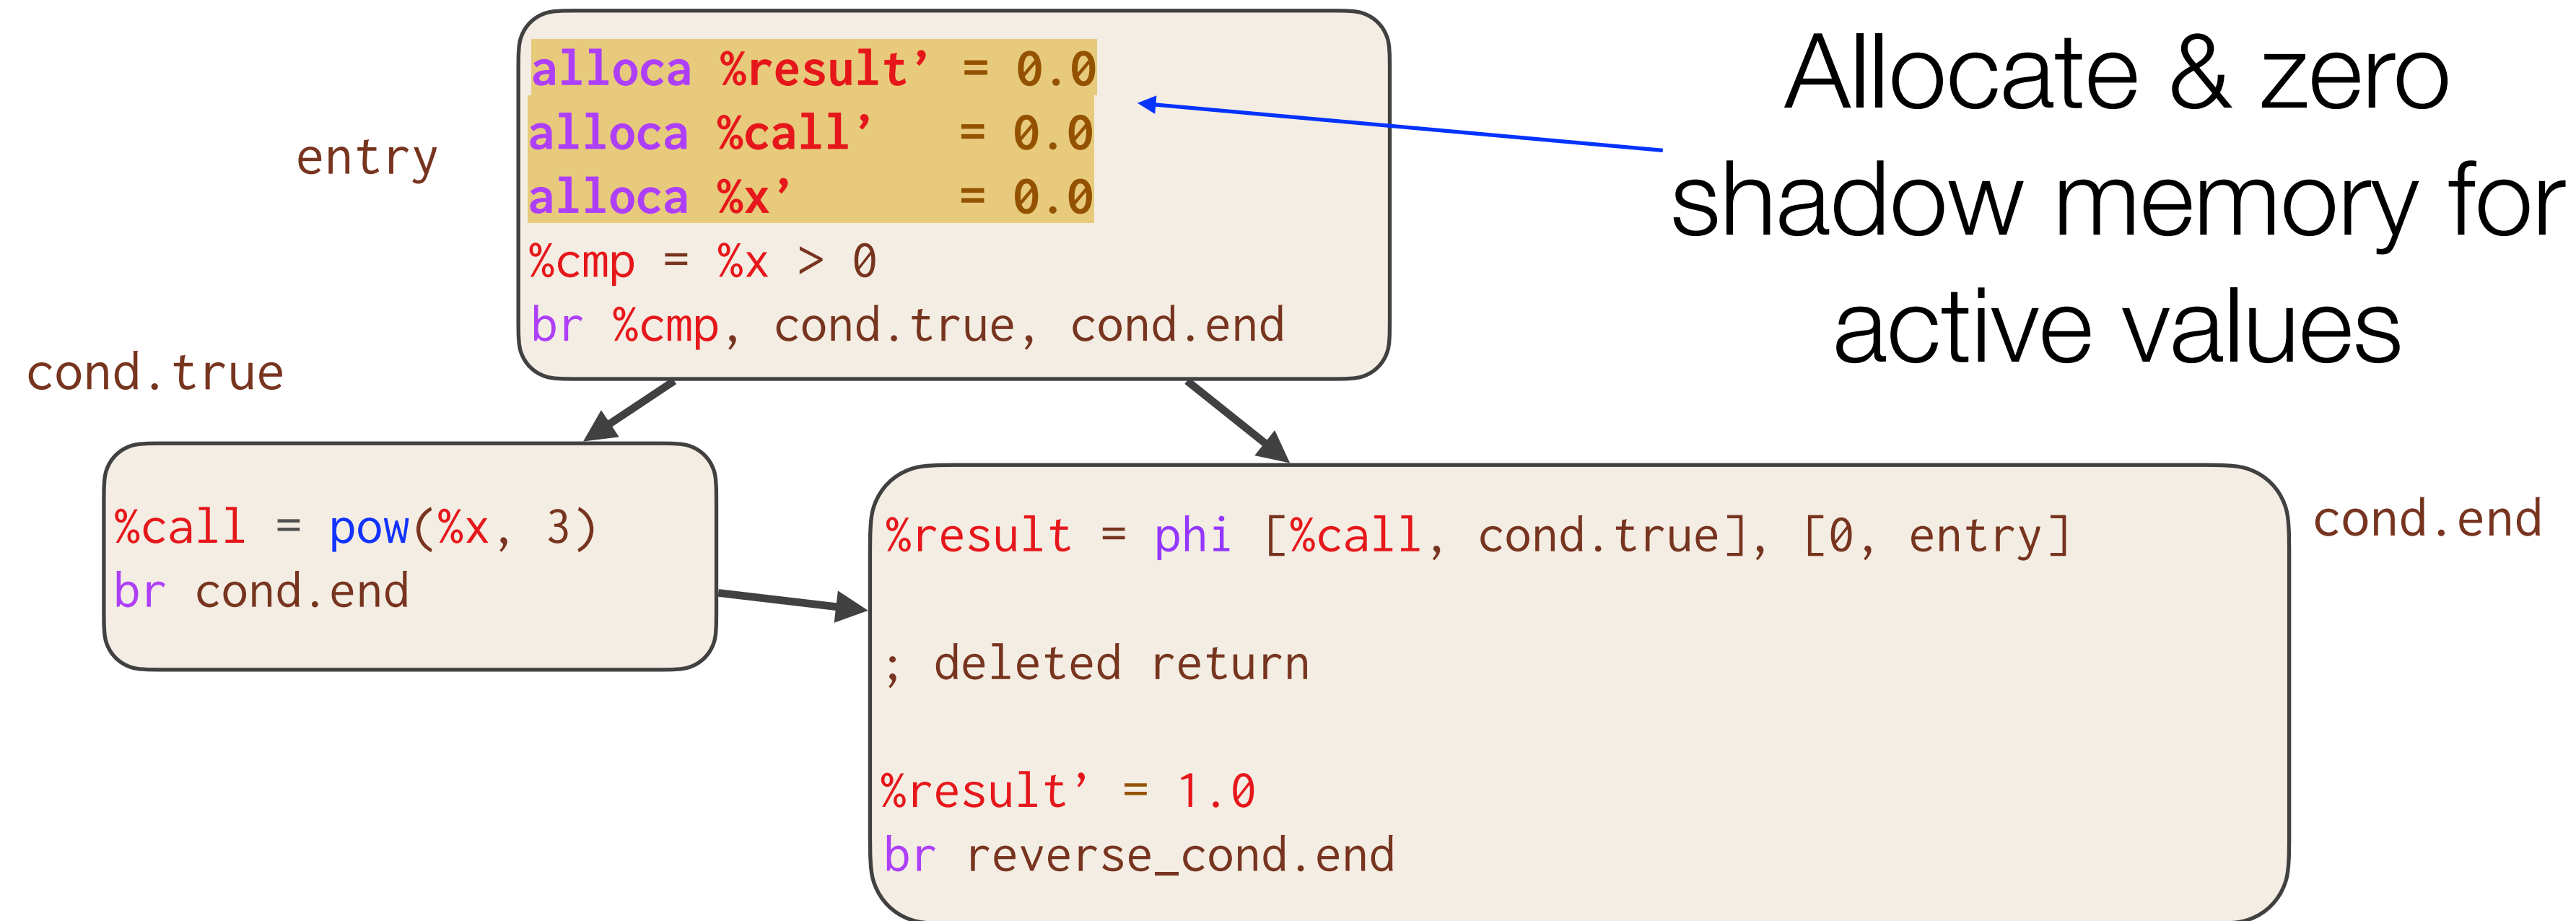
entry

alloca %result’ = 0.0
alloca %call’ = 0.0
alloca %x’ = 0.0
%cmp = %x > 0
br %cmp, cond.true, cond.end

Allocate & zero shadow memory for active values

cond.true

%call = pow(%x, 3)
br cond.end

%result = phi [%call, cond.true], [0, entry]

; deleted return

%result’ = 1.0
br reverse_cond.end

cond.end